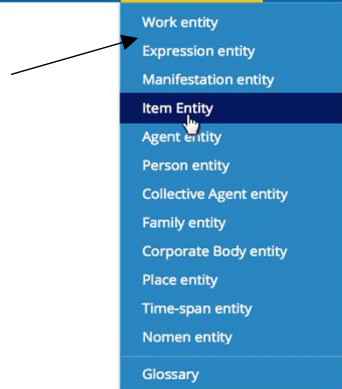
Work entity
Expression entity
Manifestation entity
Item Entity
Agent entity
Person entity
Collective Agent entity
Family entity
Corporate Body entity
Place entity
Time-span entity
Nomen entity
Glossary